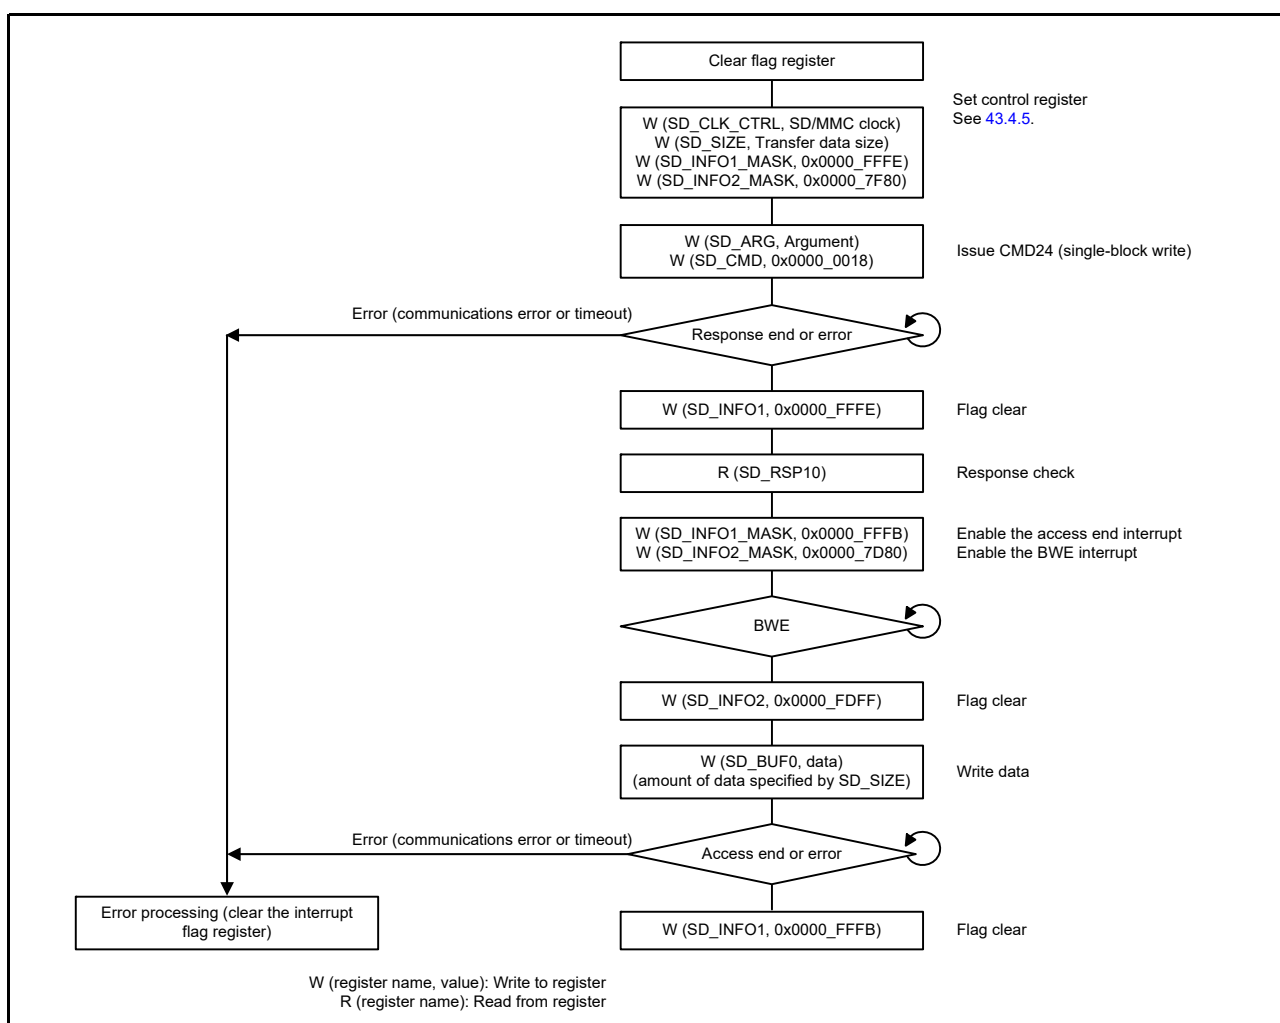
Clear flag register

W (SD_CLK_CTRL, SD/MMC clock)
W (SD_SIZE, Transfer data size)
W (SD_INFO1_MASK, 0x0000_FFFE)
W (SD_INFO2_MASK, 0x0000_7F80)

Set control register
See 43.4.5.

W (SD_ARG, Argument)
W (SD_CMD, 0x0000_0018)

Issue CMD24 (single-block write)

Error (communications error or timeout)

Response end or error

W (SD_INFO1, 0x0000_FFFE)

Flag clear

R (SD_RSP10)

Response check

W (SD_INFO1_MASK, 0x0000_FFFB)
W (SD_INFO2_MASK, 0x0000_7D80)

Enable the access end interrupt
Enable the BWE interrupt

BWE

W (SD_INFO2, 0x0000_FDFF)

Flag clear

W (SD_BUF0, data)
(amount of data specified by SD_SIZE)

Write data

Error (communications error or timeout)

Access end or error

Error processing (clear the interrupt flag register)

W (SD_INFO1, 0x0000_FFFB)

Flag clear

W (register name, value): Write to register
R (register name): Read from register